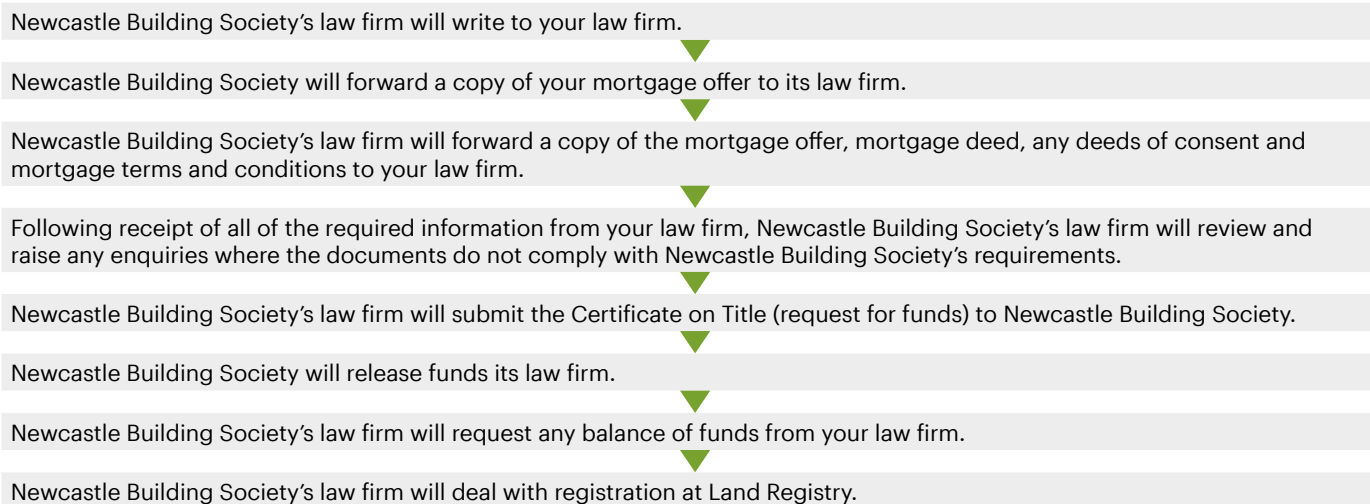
Newcastle Building Society’s law firm will write to your law firm.

Newcastle Building Society will forward a copy of your mortgage offer to its law firm.

Newcastle Building Society’s law firm will forward a copy of the mortgage offer, mortgage deed, any deeds of consent and mortgage terms and conditions to your law firm.

Following receipt of all of the required information from your law firm, Newcastle Building Society’s law firm will review and raise any enquiries where the documents do not comply with Newcastle Building Society’s requirements.

Newcastle Building Society’s law firm will submit the Certificate on Title (request for funds) to Newcastle Building Society.

Newcastle Building Society will release funds its law firm.

Newcastle Building Society’s law firm will request any balance of funds from your law firm.

Newcastle Building Society’s law firm will deal with registration at Land Registry.